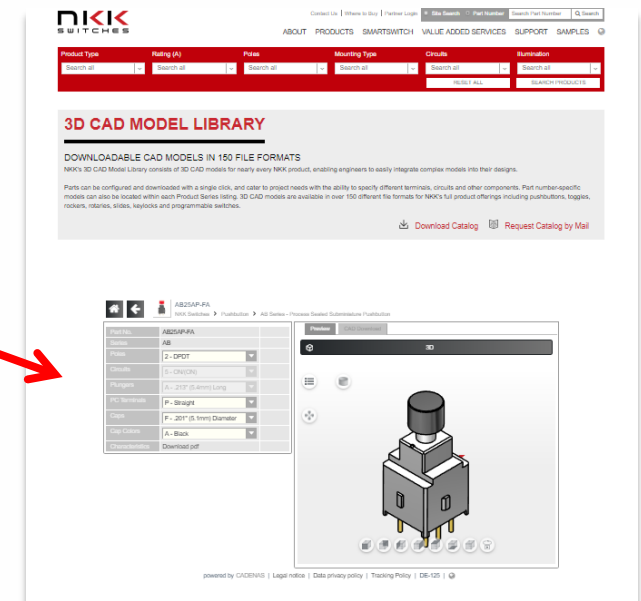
NKK SWITCHES

Contact Us | Where to Buy | Partner Login | Site Search | Part Number | Search Part Number | Search

ABOUT PRODUCTS SMARTSWITCH VALUE ADDED SERVICES SUPPORT SAMPLES

| Product Type | Rating (A) | Poles | Mounting Type | Circuits | Illumination |
|---|---|---|---|---|---|
| Search all | Search all | Search all | Search all | Search all | Search all |

RESET ALL

SEARCH PRODUCTS

3D CAD MODEL LIBRARY

DOWNLOADABLE CAD MODELS IN 150 FILE FORMATS

NKK's 3D CAD Model Library consists of 3D CAD models for nearly every NKK product, enabling engineers to easily integrate complex models into their designs.

Parts can be configured and downloaded with a single click, and cater to project needs with the ability to specify different terminals, circuits and other components. Part number-specific models can also be located within each Product Series listing. 3D CAD models are available in over 150 different file formats for NKK's full product offerings including pushbuttons, toggles, rockers, rotaries, slides, keylocks and programmable switches.

Download Catalog

Request Catalog by Mail

AB25AP-FA

NKK Switches > Pushbutton > AB Series - Process Sealed Subminiature Pushbutton

| Part No. | AB25AP-FA |
|---|---|
| Series | AB |
| Poles | 2 - DPDT |
| Circuits | 0 - ON(ON) |
| Plungers | A - .213" (5.4mm) Long |
| PC Terminals | P - Straight |
| Caps | F - .201" (5.1mm) Diameter |
| Cap Colors | A - Black |
| Characteristics | Download pdf |

Preview | CAD Download

3D

powered by CADENAS | Legal notice | Data privacy policy | Tracking Policy | DE-125